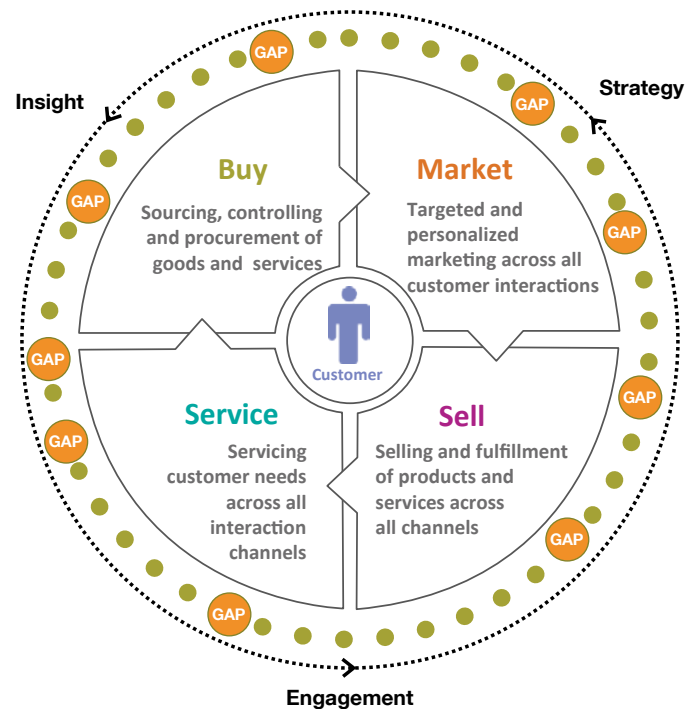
Insight

Strategy

GAP

GAP

GAP

GAP

GAP

GAP

GAP

GAP

Buy

Sourcing, controlling and procurement of goods and services

Market

Targeted and personalized marketing across all customer interactions

Customer

Service

Servicing customer needs across all interaction channels

Sell

Selling and fulfillment of products and services across all channels

GAP

Engagement